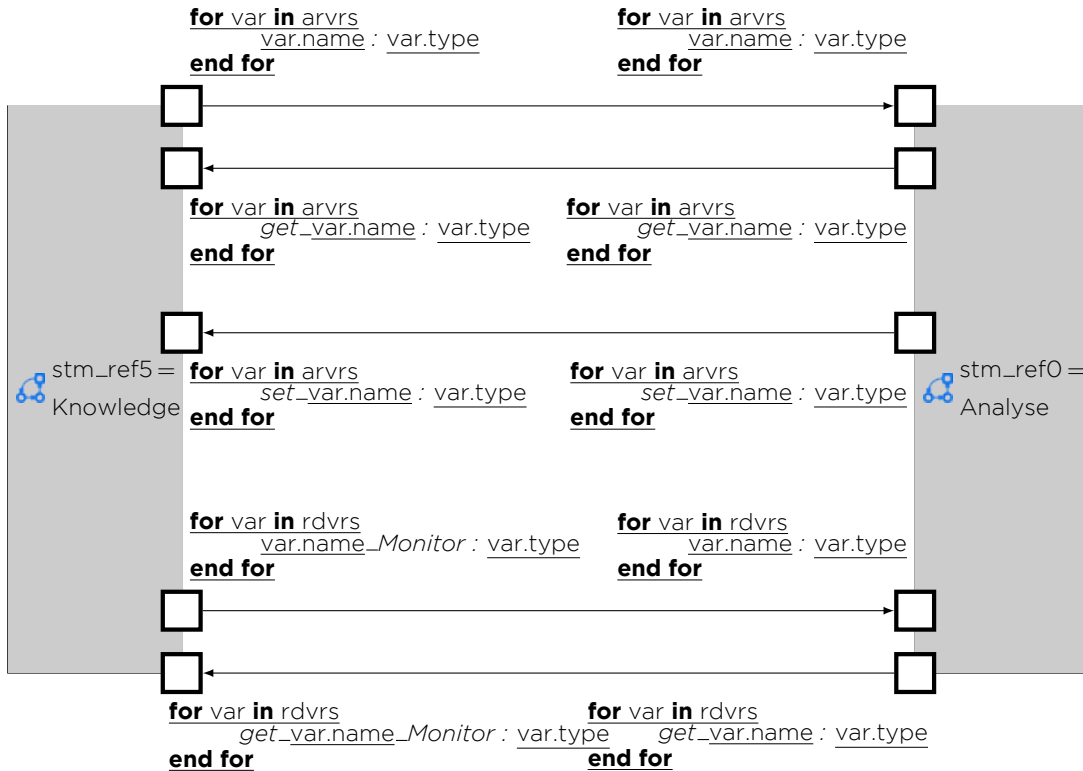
**for** var **in** arvrs
var.name : var.type
**end for**

**for** var **in** arvrs
var.name : var.type
**end for**

**for** var **in** arvrs
*get*\_var.name : var.type
**end for**

**for** var **in** arvrs
*get*\_var.name : var.type
**end for**

stm\_ref5 = Knowledge

**for** var **in** arvrs
*set*\_var.name : var.type
**end for**

**for** var **in** arvrs
*set*\_var.name : var.type
**end for**

stm\_ref0 = Analyse

**for** var **in** rdvrs
var.name\_*Monitor* : var.type
**end for**

**for** var **in** rdvrs
var.name : var.type
**end for**

**for** var **in** rdvrs
*get*\_var.name\_*Monitor* : var.type
**end for**

**for** var **in** rdvrs
*get*\_var.name : var.type
**end for**